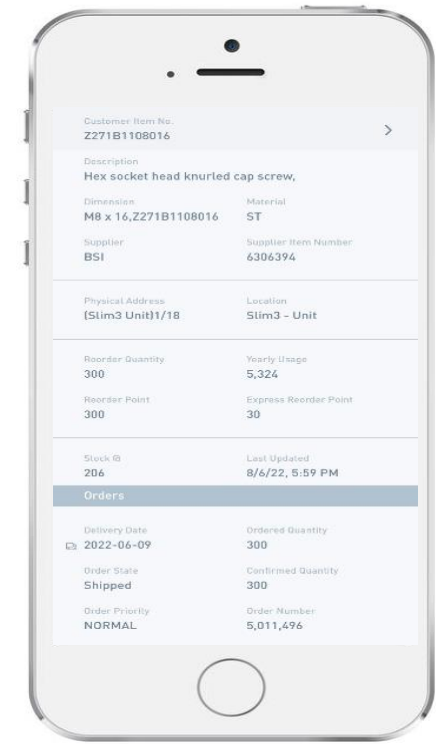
Customer Item No.
Z271B1108016 >

Description
Hex socket head knurled cap screw,

Dimension
M8 x 16,Z271B1108016

Material
ST

Supplier
BSI

Supplier Item Number
6306394

Physical Address
(Slim3 Unit)1/18

Location
Slim3 - Unit

Reorder Quantity
300

Yearly Usage
5,324

Reorder Point
300

Express Reorder Point
30

Stock ⓘ
206

Last Updated
8/6/22, 5:59 PM

Orders

Delivery Date
2022-06-09

Ordered Quantity
300

Order State
Shipped

Confirmed Quantity
300

Order Priority
NORMAL

Order Number
5,011,496